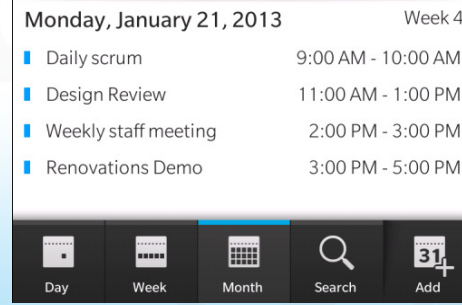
Monday, January 21, 2013 Week 4

Daily scrum 9:00 AM - 10:00 AM

Design Review 11:00 AM - 1:00 PM

Weekly staff meeting 2:00 PM - 3:00 PM

Renovations Demo 3:00 PM - 5:00 PM

Day Week Month Search 31 Add